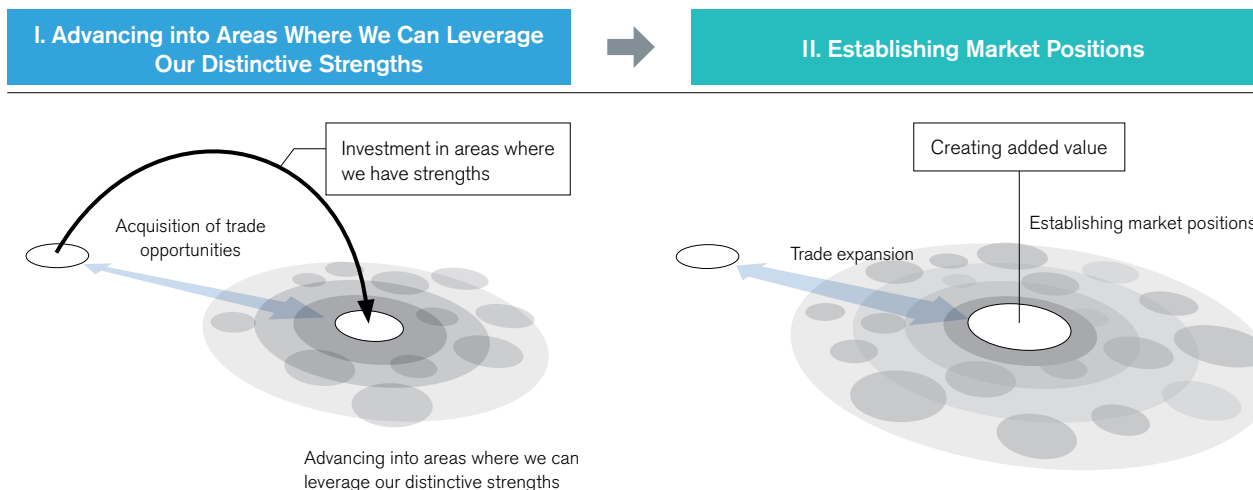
I. Advancing into Areas Where We Can Leverage Our Distinctive Strengths

II. Establishing Market Positions

Investment in areas where we have strengths

Acquisition of trade opportunities

Advancing into areas where we can leverage our distinctive strengths

Creating added value

Establishing market positions

Trade expansion